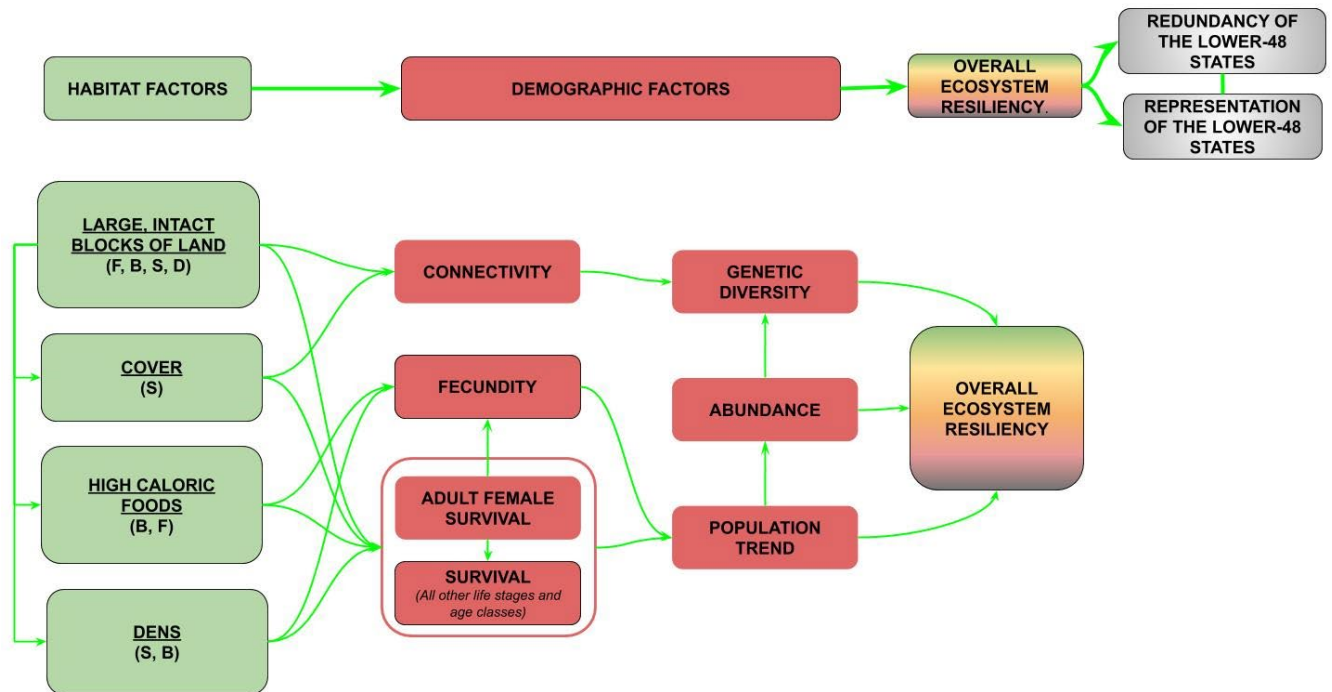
HABITAT FACTORS

DEMOGRAPHIC FACTORS

OVERALL ECOSYSTEM RESILIENCY.

REDUNDANCY OF THE LOWER-48 STATES

REPRESENTATION OF THE LOWER-48 STATES

LARGE, INTACT BLOCKS OF LAND
(F, B, S, D)

COVER
(S)

HIGH CALORIC FOODS
(B, F)

DENS
(S, B)

CONNECTIVITY

FECUNDITY

ADULT FEMALE SURVIVAL

SURVIVAL
(All other life stages and age classes)

GENETIC DIVERSITY

ABUNDANCE

POPULATION TREND

OVERALL ECOSYSTEM RESILIENCY